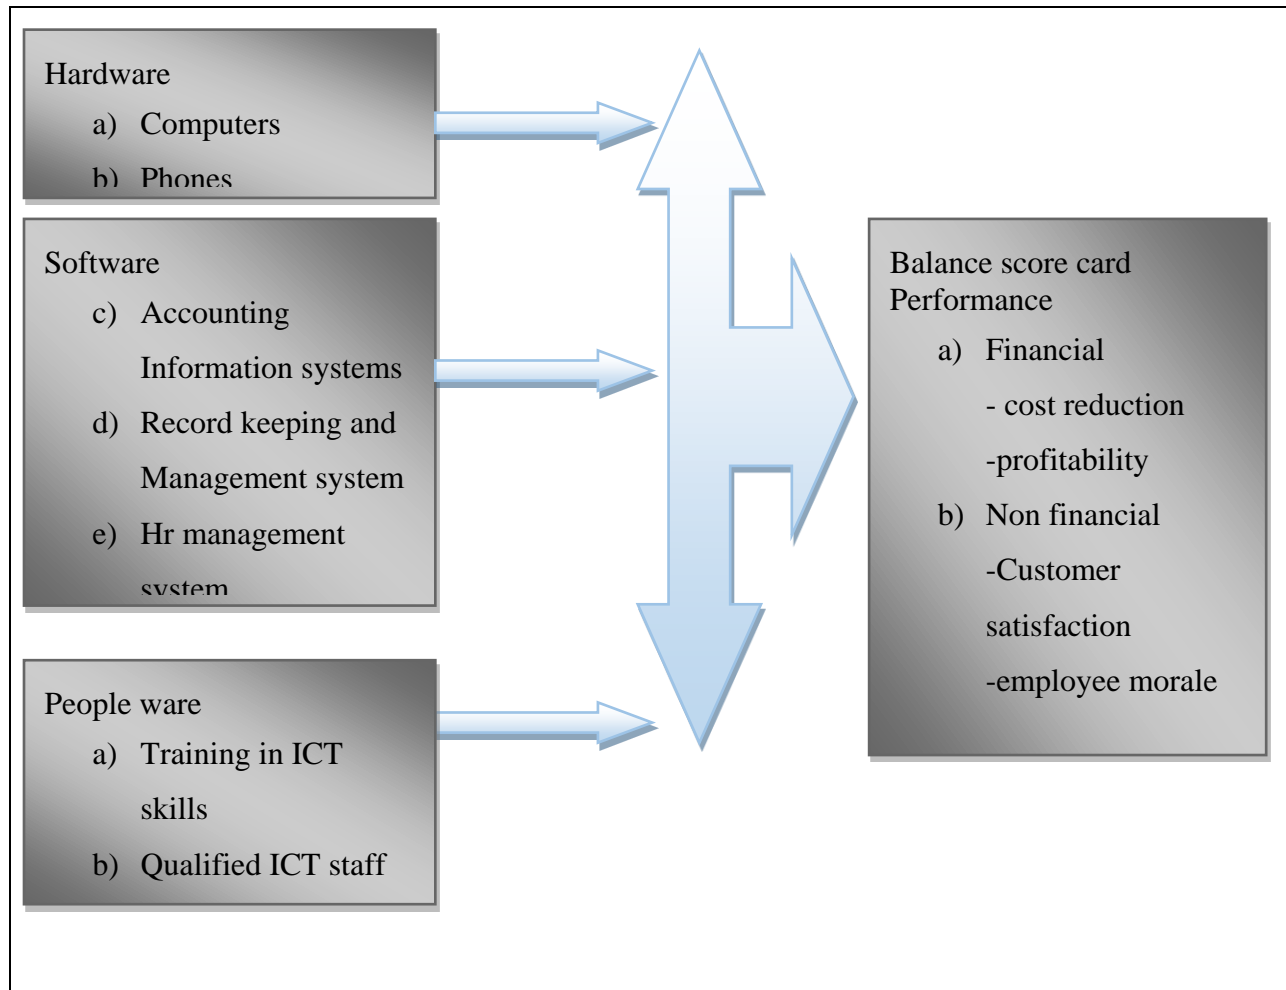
Hardware

a) Computers

b) Phones

Software

c) Accounting Information systems

d) Record keeping and Management system

e) Hr management system

People ware

a) Training in ICT skills

b) Qualified ICT staff

Balance score card Performance

a) Financial

- cost reduction

-profitability

b) Non financial

-Customer satisfaction

-employee morale